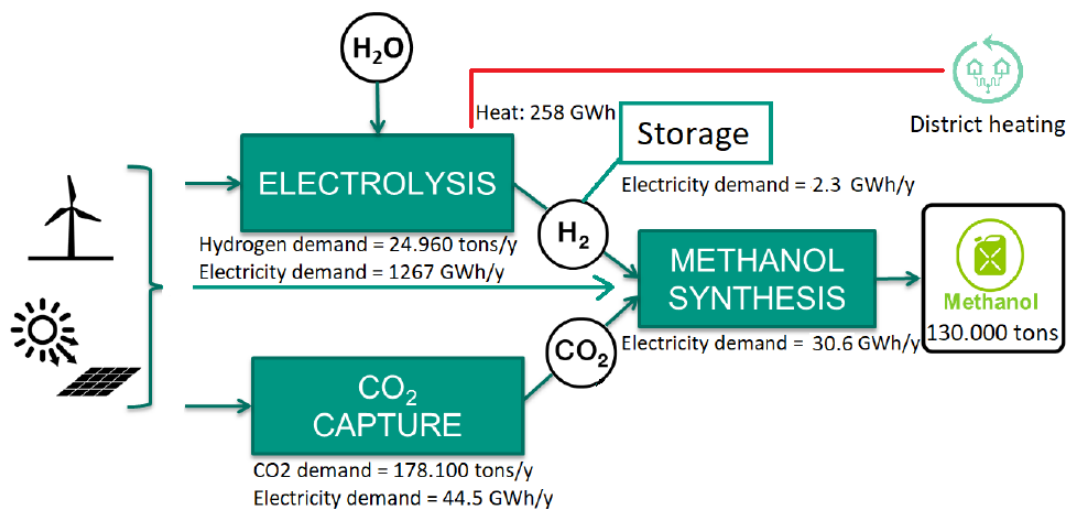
$H_2O$

Heat: 258 GWh

District heating

Storage

ELECTROLYSIS

Electricity demand = 2.3 GWh/y

Hydrogen demand = 24.960 tons/y
Electricity demand = 1267 GWh/y

$H_2$

METHANOL SYNTHESIS

Methanol
130.000 tons

$CO_2$

Electricity demand = 30.6 GWh/y

$CO_2$ CAPTURE

CO2 demand = 178.100 tons/y
Electricity demand = 44.5 GWh/y